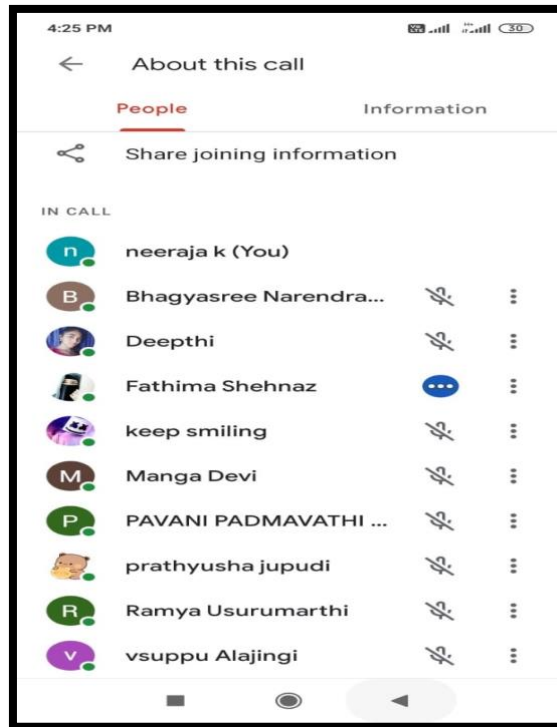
4:25 PM 30

About this call

People Information

Share joining information

IN CALL

n neeraja k (You)

B Bhagyasree Narendra...

Deepthi

Fathima Shehnaz

keep smiling

M Manga Devi

P PAVANI PADMAVATHI ...

prathyusha jupudi

R Ramya Usurumarthi

V vsuppu Alajingi